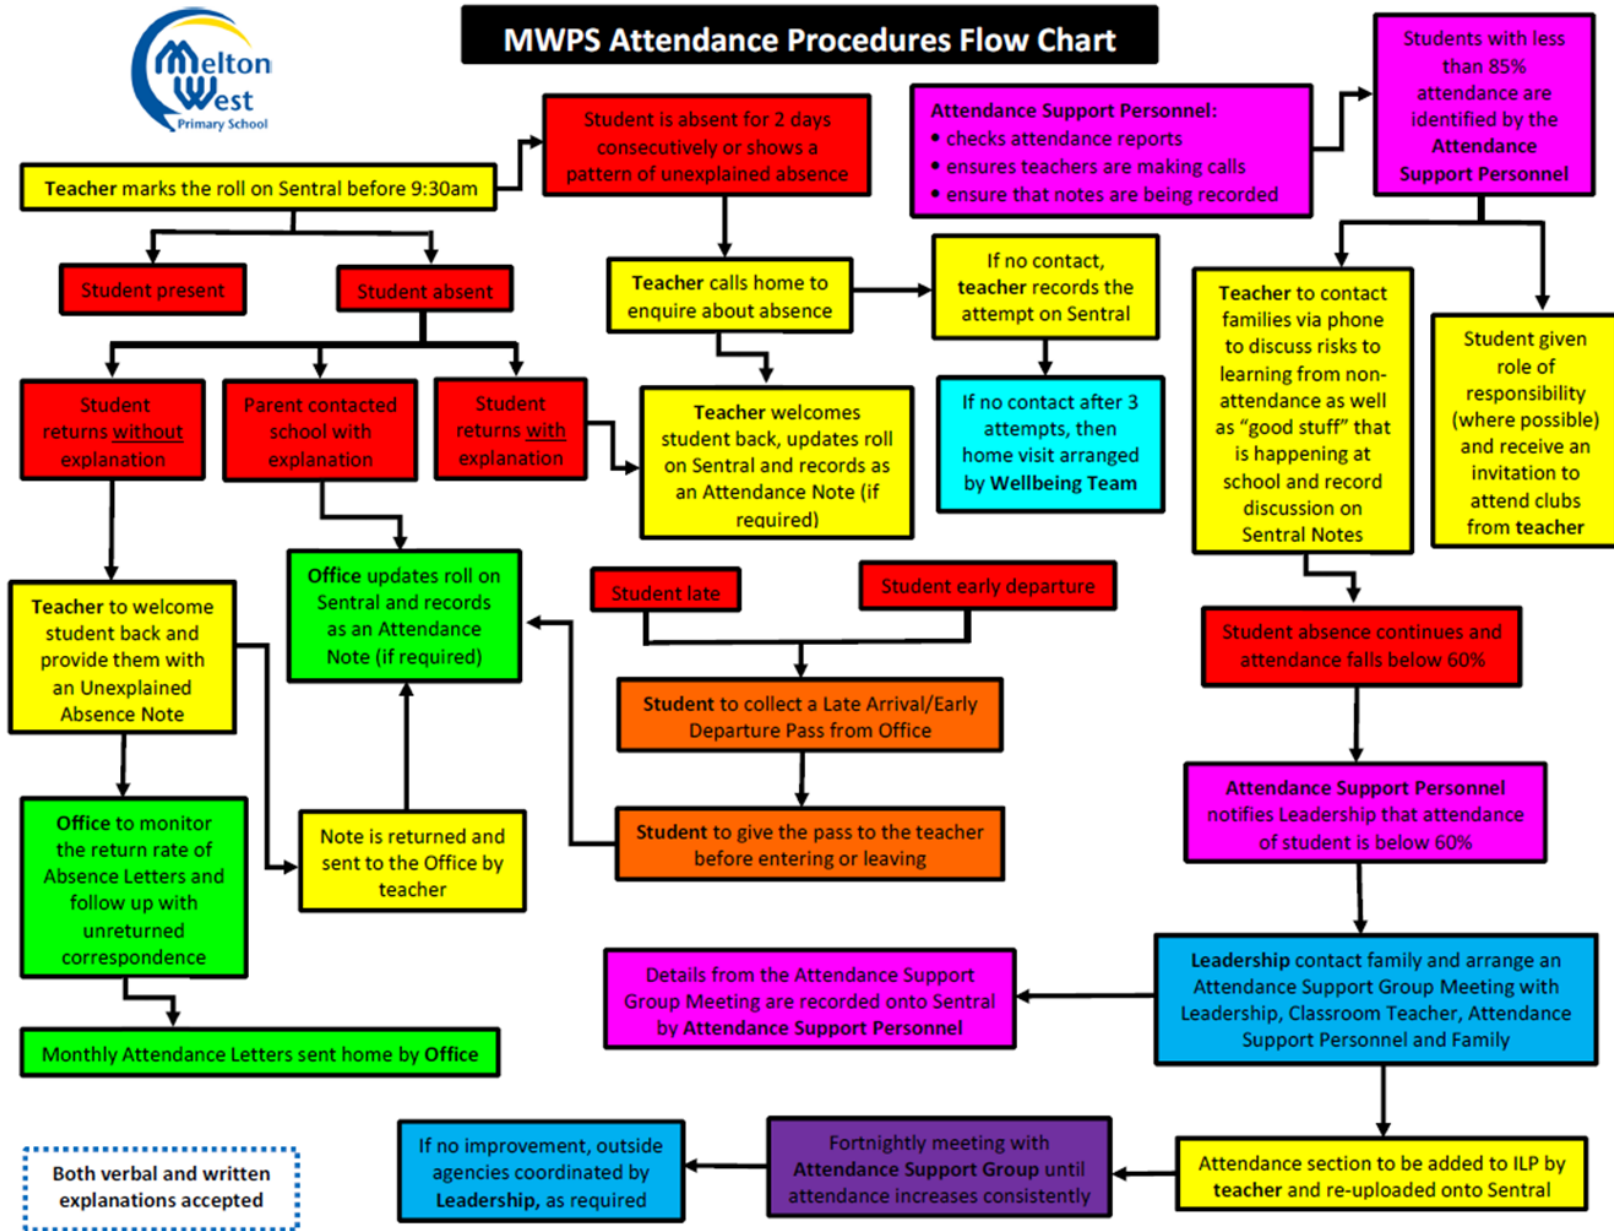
Melton West Primary School

MWPS Attendance Procedures Flow Chart

Teacher marks the roll on Sentral before 9:30am

Student is absent for 2 days consecutively or shows a pattern of unexplained absence

Attendance Support Personnel:
• checks attendance reports
• ensures teachers are making calls
• ensure that notes are being recorded

Students with less than 85% attendance are identified by the Attendance Support Personnel

Student present

Student absent

Teacher calls home to enquire about absence

If no contact, teacher records the attempt on Sentral

Teacher to contact families via phone to discuss risks to learning from non-attendance as well as "good stuff" that is happening at school and record discussion on Sentral Notes

Student given role of responsibility (where possible) and receive an invitation to attend clubs from teacher

Student returns without explanation

Parent contacted school with explanation

Student returns with explanation

Teacher welcomes student back, updates roll on Sentral and records as an Attendance Note (if required)

If no contact after 3 attempts, then home visit arranged by Wellbeing Team

Teacher to welcome student back and provide them with an Unexplained Absence Note

Office updates roll on Sentral and records as an Attendance Note (if required)

Student late

Student early departure

Student absence continues and attendance falls below 60%

Student to collect a Late Arrival/Early Departure Pass from Office

Attendance Support Personnel notifies Leadership that attendance of student is below 60%

Office to monitor the return rate of Absence Letters and follow up with unreturned correspondence

Note is returned and sent to the Office by teacher

Student to give the pass to the teacher before entering or leaving

Details from the Attendance Support Group Meeting are recorded onto Sentral by Attendance Support Personnel

Leadership contact family and arrange an Attendance Support Group Meeting with Leadership, Classroom Teacher, Attendance Support Personnel and Family

Monthly Attendance Letters sent home by Office

Both verbal and written explanations accepted

If no improvement, outside agencies coordinated by Leadership, as required

Fortnightly meeting with Attendance Support Group until attendance increases consistently

Attendance section to be added to ILP by teacher and re-uploaded onto Sentral